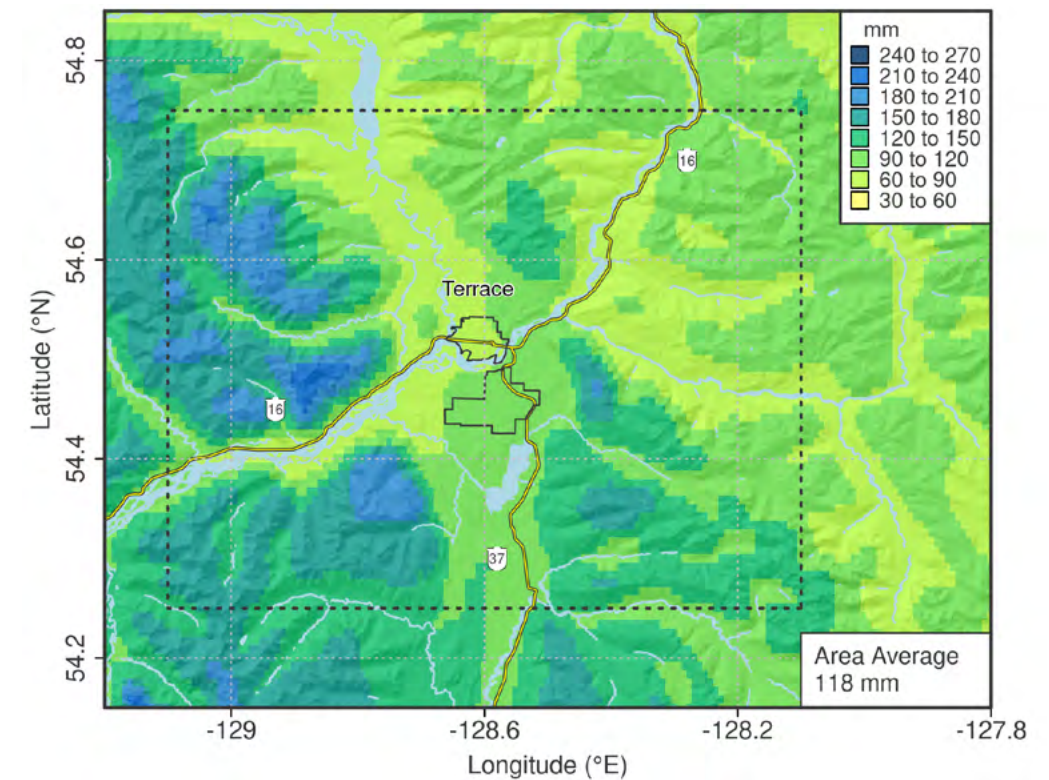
mm
240 to 270
210 to 240
180 to 210
150 to 180
120 to 150
90 to 120
60 to 90
30 to 60

16

Terrace

16

37

Area Average
118 mm

54.8
54.6
54.4
54.2
Latitude (°N)

-129
-128.6
-128.2
-127.8
Longitude (°E)